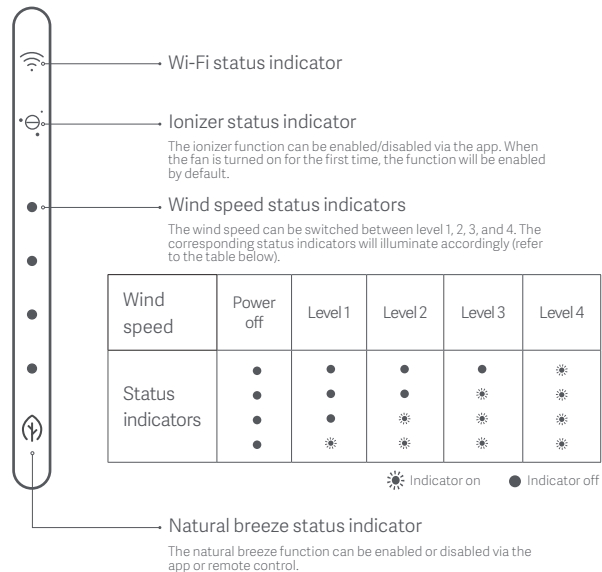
Wi-Fi status indicator

Ionizer status indicator

The ionizer function can be enabled/disabled via the app. When the fan is turned on for the first time, the function will be enabled by default.

Wind speed status indicators

The wind speed can be switched between level 1, 2, 3, and 4. The corresponding status indicators will illuminate accordingly (refer to the table below).

| Wind speed | Power off | Level 1 | Level 2 | Level 3 | Level 4 |
|---|---|---|---|---|---|
| Status indicators | ●<br>●<br>●<br>● | ●<br>●<br>●<br>☀ | ●<br>●<br>☀<br>☀ | ●<br>☀<br>☀<br>☀ | ☀<br>☀<br>☀<br>☀ |

☀ Indicator on ● Indicator off

Natural breeze status indicator

The natural breeze function can be enabled or disabled via the app or remote control.